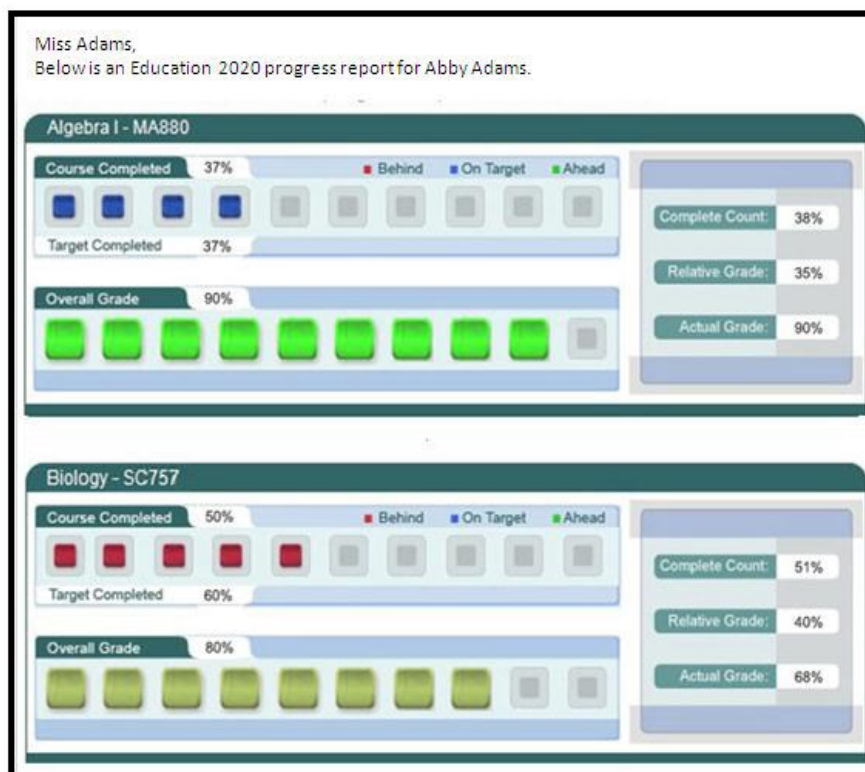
Miss Adams,
Below is an Education 2020 progress report for Abby Adams.

Algebra I - MA880

Course Completed 37%
Behind On Target Ahead
Target Completed 37%

Overall Grade 90%

Complete Count: 38%
Relative Grade: 35%
Actual Grade: 90%

Biology - SC757

Course Completed 50%
Behind On Target Ahead
Target Completed 60%

Overall Grade 80%

Complete Count: 51%
Relative Grade: 40%
Actual Grade: 68%